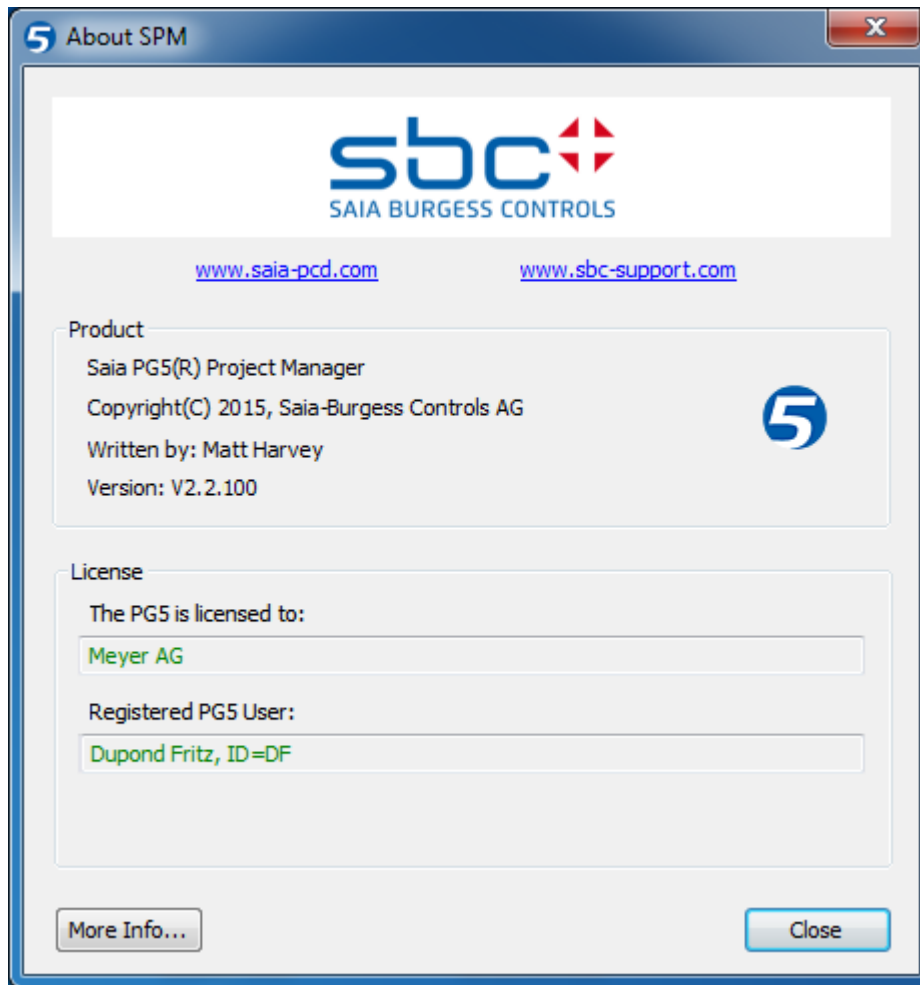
About SPM

sbc
SAIA BURGESS CONTROLS

www.saia-pcd.com www.sbc-support.com

Product
Saia PG5(R) Project Manager
Copyright(C) 2015, Saia-Burgess Controls AG
Written by: Matt Harvey
Version: V2.2.100

License
The PG5 is licensed to:
Meyer AG
Registered PG5 User:
Dupond Fritz, ID=DF

More Info...
Close